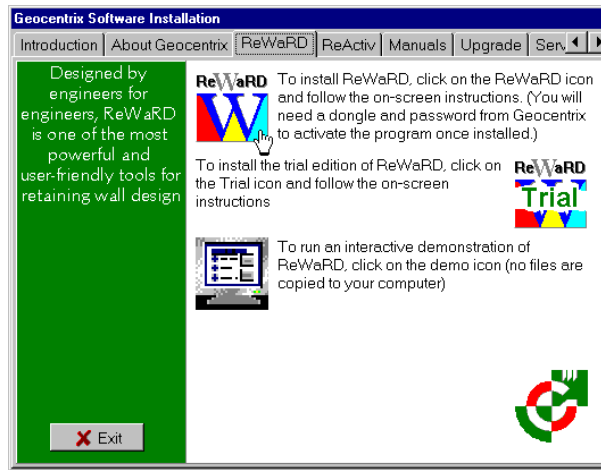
Geocentrix Software Installation

Introduction | About Geocentrix | ReWaRD | ReActiv | Manuals | Upgrade | Serv

Designed by engineers for engineers, ReWaRD is one of the most powerful and user-friendly tools for retaining wall design

ReWaRD

To install ReWaRD, click on the ReWaRD icon and follow the on-screen instructions. (You will need a dongle and password from Geocentrix to activate the program once installed.)

To install the trial edition of ReWaRD, click on the Trial icon and follow the on-screen instructions

ReWaRD Trial

To run an interactive demonstration of ReWaRD, click on the demo icon (no files are copied to your computer)

Exit